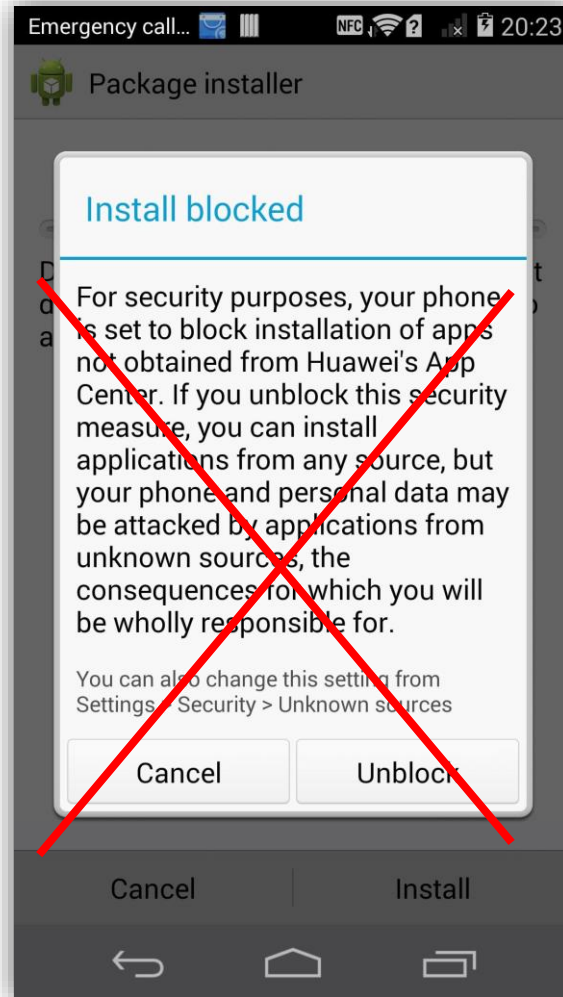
Emergency call... NFC 20:23

Package installer

Install blocked

For security purposes, your phone is set to block installation of apps not obtained from Huawei's App Center. If you unblock this security measure, you can install applications from any source, but your phone and personal data may be attacked by applications from unknown sources, the consequences for which you will be wholly responsible for.

You can also change this setting from Settings > Security > Unknown sources

Cancel

Unblock

Cancel

Install